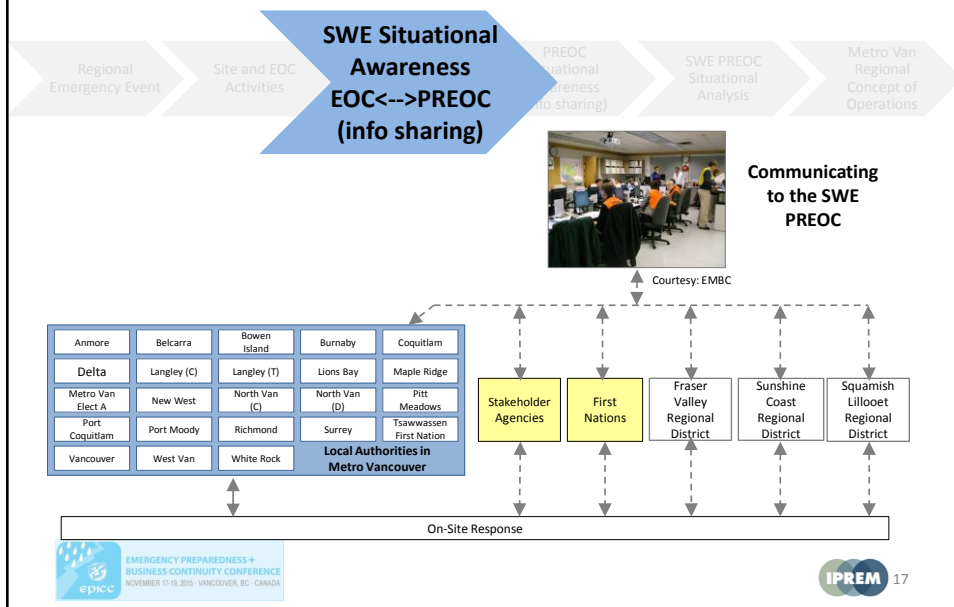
Regional Emergency Event

Site and EOC Activities

SWE Situational Awareness EOC<-->PREOC (info sharing)

PREOC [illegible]tuational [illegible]areness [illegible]fo sharing)

SWE PREOC Situational Analysis

Metro Van Regional Concept of Operations

Communicating to the SWE PREOC

Courtesy: EMBC

| Anmore | Belcarra | Bowen Island | Burnaby | Coquitlam |
|---|---|---|---|---|
| Delta | Langley (C) | Langley (T) | Lions Bay | Maple Ridge |
| Metro Van Elect A | New West | North Van (C) | North Van (D) | Pitt Meadows |
| Port Coquitlam | Port Moody | Richmond | Surrey | Tsawwassen First Nation |
| Vancouver | West Van | White Rock | Local Authorities in Metro Vancouver | |

Stakeholder Agencies

First Nations

Fraser Valley Regional District

Sunshine Coast Regional District

Squamish Lillooet Regional District

On-Site Response

epicc EMERGENCY PREPAREDNESS + BUSINESS CONTINUITY CONFERENCE NOVEMBER 17-19, 2015 · VANCOUVER, BC · CANADA

IPREM 17